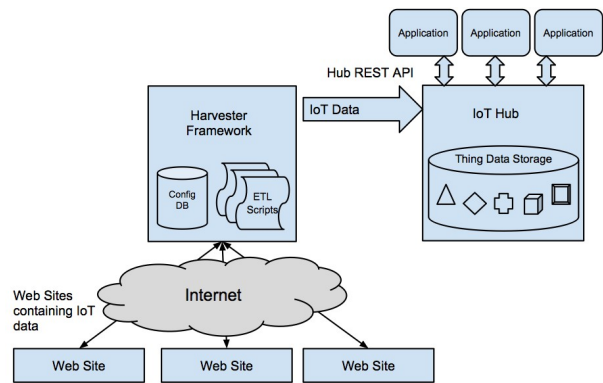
Application

Application

Application

Hub REST API

Harvester Framework

IoT Data

IoT Hub

Thing Data Storage

Config DB

ETL Scripts

Internet

Web Sites containing IoT data

Web Site

Web Site

Web Site